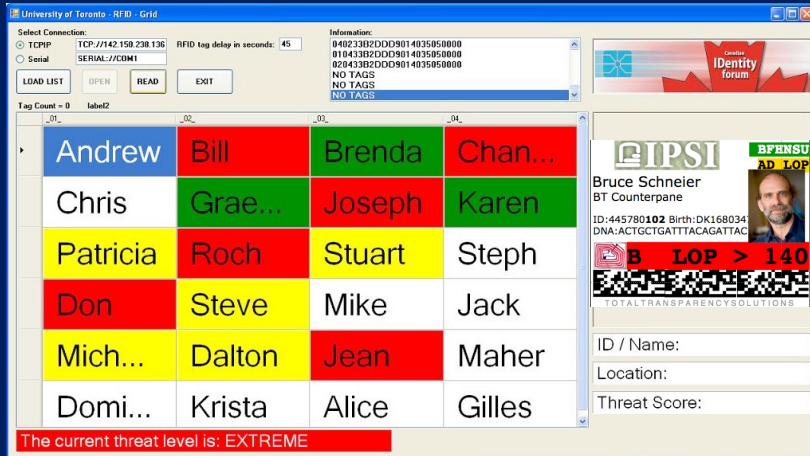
University of Toronto - RFID - Grid

Select Connection:
TCPIP TCP://142.150.238.136
Serial SERIAL://COM1
RFID tag delay in seconds: 45

LOAD LIST
OPEN
READ
EXIT

Tag Count = 0 label2

Information:
040233B2DDD9014035050000
010433B2DDD9014035050000
020433B2DDD9014035050000
NO TAGS
NO TAGS
NO TAGS

Canadian IDentity forum

| _01_ | _02_ | _03_ | _04_ |
|---|---|---|---|
| Andrew | Bill | Brenda | Chan... |
| Chris | Grae... | Joseph | Karen |
| Patricia | Roch | Stuart | Steph |
| Don | Steve | Mike | Jack |
| Mich... | Dalton | Jean | Maher |
| Domi... | Krista | Alice | Gilles |

The current threat level is: EXTREME

IPSI
BFHNSU
AD LOP
Bruce Schneier
BT Counterpane
ID:445780102 Birth:DK1680347
DNA:ACTGCTGATTACAGATTAC
B LOP > 140
TOTALTRANSPARENCYSOLUTIONS

ID / Name:
Location:
Threat Score: